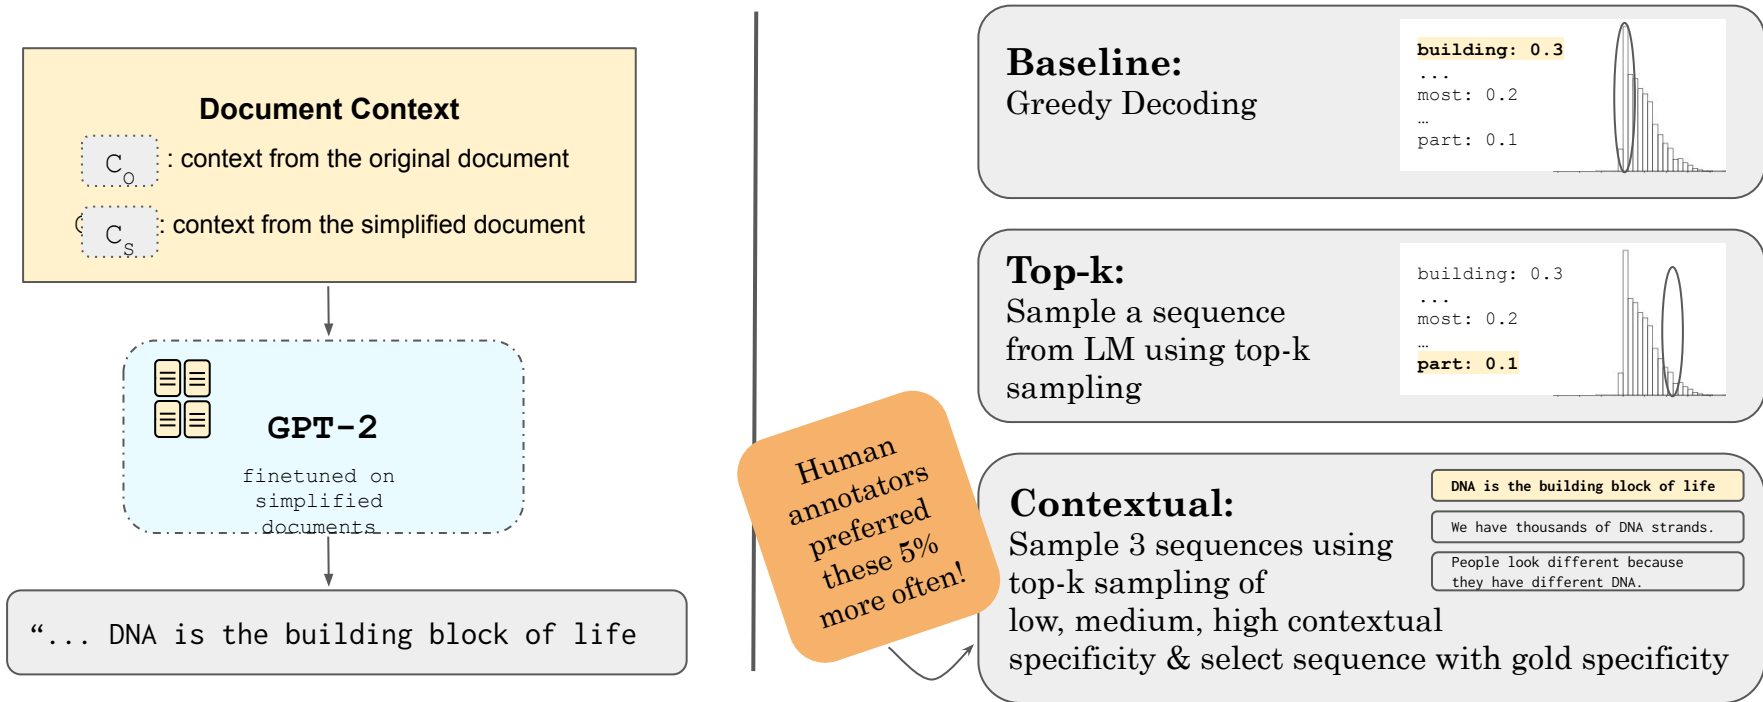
Document Context

$C_O$ : context from the original document

$C_S$ : context from the simplified document

GPT-2

finetuned on simplified documents

"... DNA is the building block of life

Human annotators preferred these 5% more often!

Baseline:
Greedy Decoding

building: 0.3
...
most: 0.2
…
part: 0.1

Top-k:
Sample a sequence from LM using top-k sampling

building: 0.3
...
most: 0.2
…
part: 0.1

Contextual:
Sample 3 sequences using top-k sampling of low, medium, high contextual specificity & select sequence with gold specificity

DNA is the building block of life

We have thousands of DNA strands.

People look different because they have different DNA.